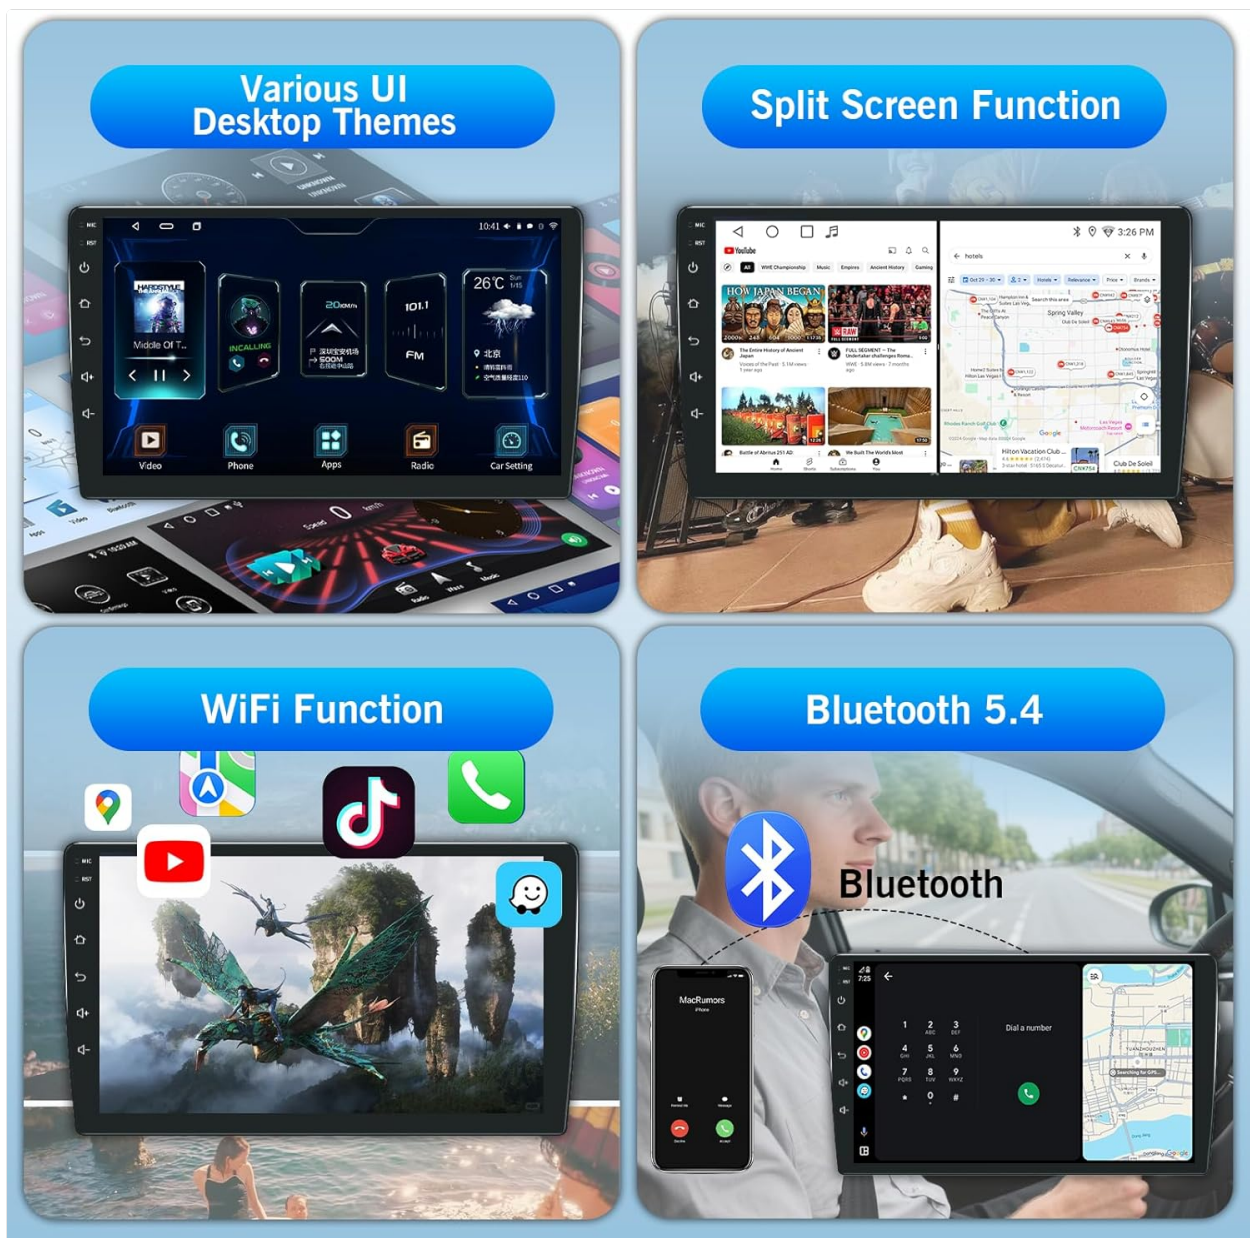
Various UI
Desktop Themes

MIC
RST
10:41
HARDSTYLE
Middle Of T...
INCALLING
20KM/h
500M
101.1
FM
26°C
北京
Video
Phone
Apps
Radio
Car Setting

Split Screen Function

MIC
RST
YouTube
3:26 PM
hotels
HOW JAPAN BEGAN
RAW
Spring Valley
Google
Hilton Vacation Club ...
Club De Soleil

WiFi Function

MIC
RST

Bluetooth 5.4

Bluetooth

MacRumors
iPhone
Dial a number
1
2
3
4
5
6
7
8
9
*
0
#